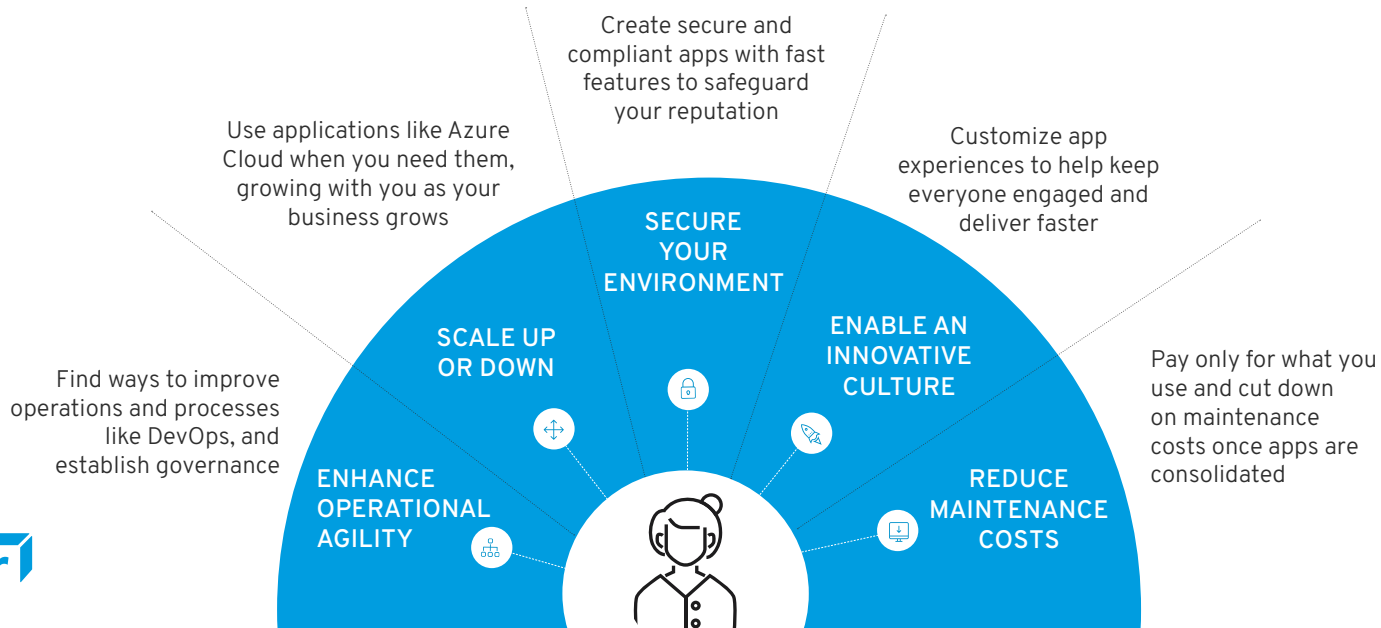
Create secure and compliant apps with fast features to safeguard your reputation

Use applications like Azure Cloud when you need them, growing with you as your business grows

Customize app experiences to help keep everyone engaged and deliver faster

Find ways to improve operations and processes like DevOps, and establish governance

Pay only for what you use and cut down on maintenance costs once apps are consolidated

SECURE YOUR ENVIRONMENT

SCALE UP OR DOWN

ENABLE AN INNOVATIVE CULTURE

ENHANCE OPERATIONAL AGILITY

REDUCE MAINTENANCE COSTS